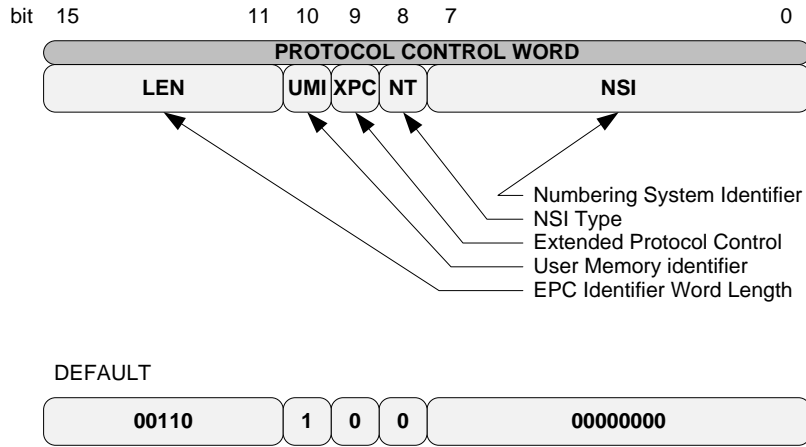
bit 15 11 10 9 8 7 0

PROTOCOL CONTROL WORD

| LEN | UMI | XPC | NT | NSI |
|---|---|---|---|---|

Numbering System Identifier
NSI Type
Extended Protocol Control
User Memory identifier
EPC Identifier Word Length

DEFAULT

| 00110 | 1 | 0 | 0 | 00000000 |
|---|---|---|---|---|